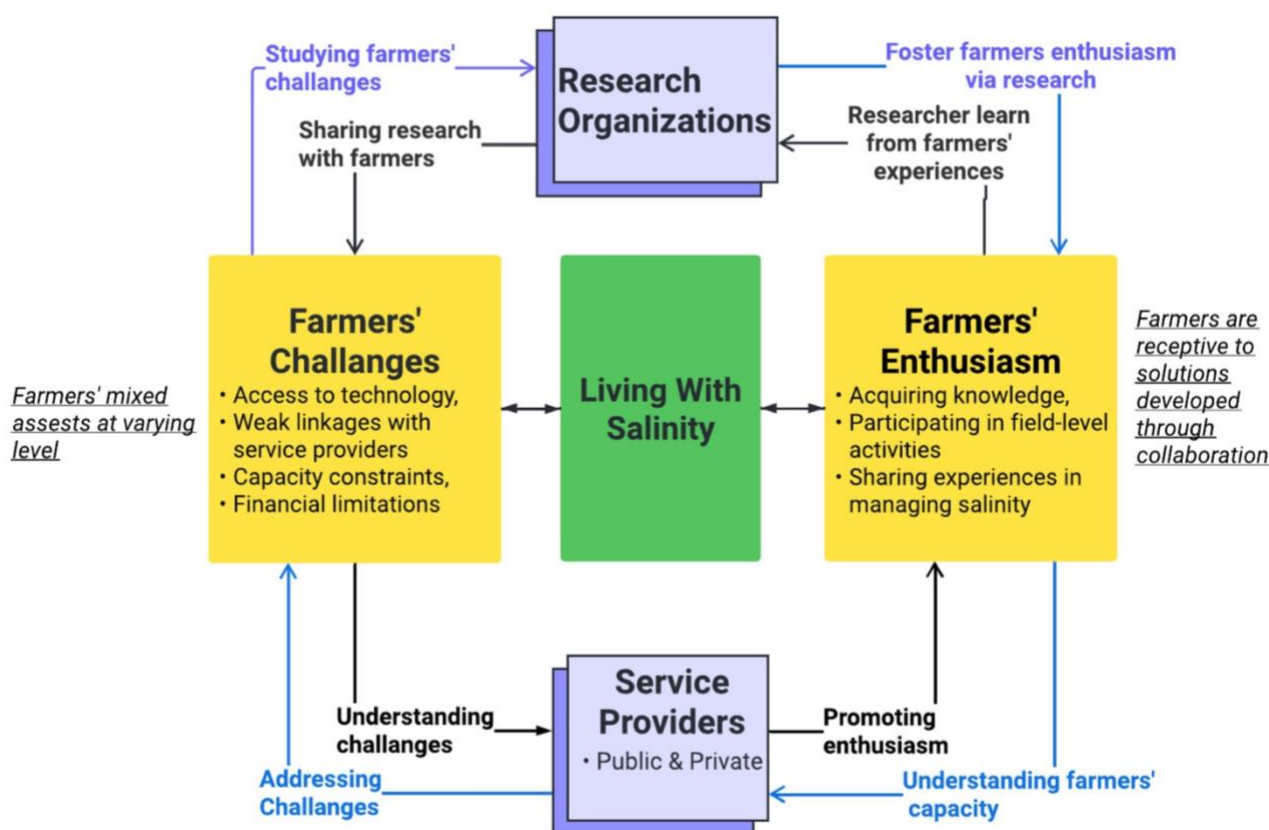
Studying farmers' challanges

Research Organizations

Foster farmers enthusiasm via research

Sharing research with farmers

Researcher learn from farmers' experiences

Farmers' mixed assests at varying level

Farmers' Challanges
• Access to technology,
• Weak linkages with service providers
• Capacity constraints,
• Financial limitations

Living With Salinity

Farmers' Enthusiasm
• Acquiring knowledge,
• Participating in field-level activities
• Sharing experiences in managing salinity

Farmers are receptive to solutions developed through collaboration

Understanding challanges

Service Providers
• Public & Private

Promoting enthusiasm

Addressing Challanges

Understanding farmers' capacity